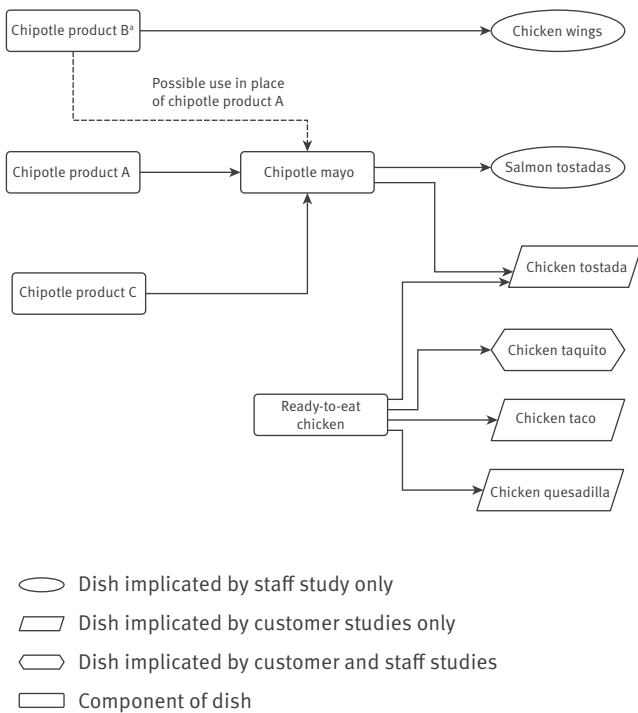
Chipotle product B$^{a}$

Chicken wings

Possible use in place of chipotle product A

Chipotle product A

Chipotle mayo

Salmon tostadas

Chicken tostada

Chipotle product C

Chicken taquito

Ready-to-eat chicken

Chicken taco

Chicken quesadilla

Dish implicated by staff study only

Dish implicated by customer studies only

Dish implicated by customer and staff studies

Component of dish